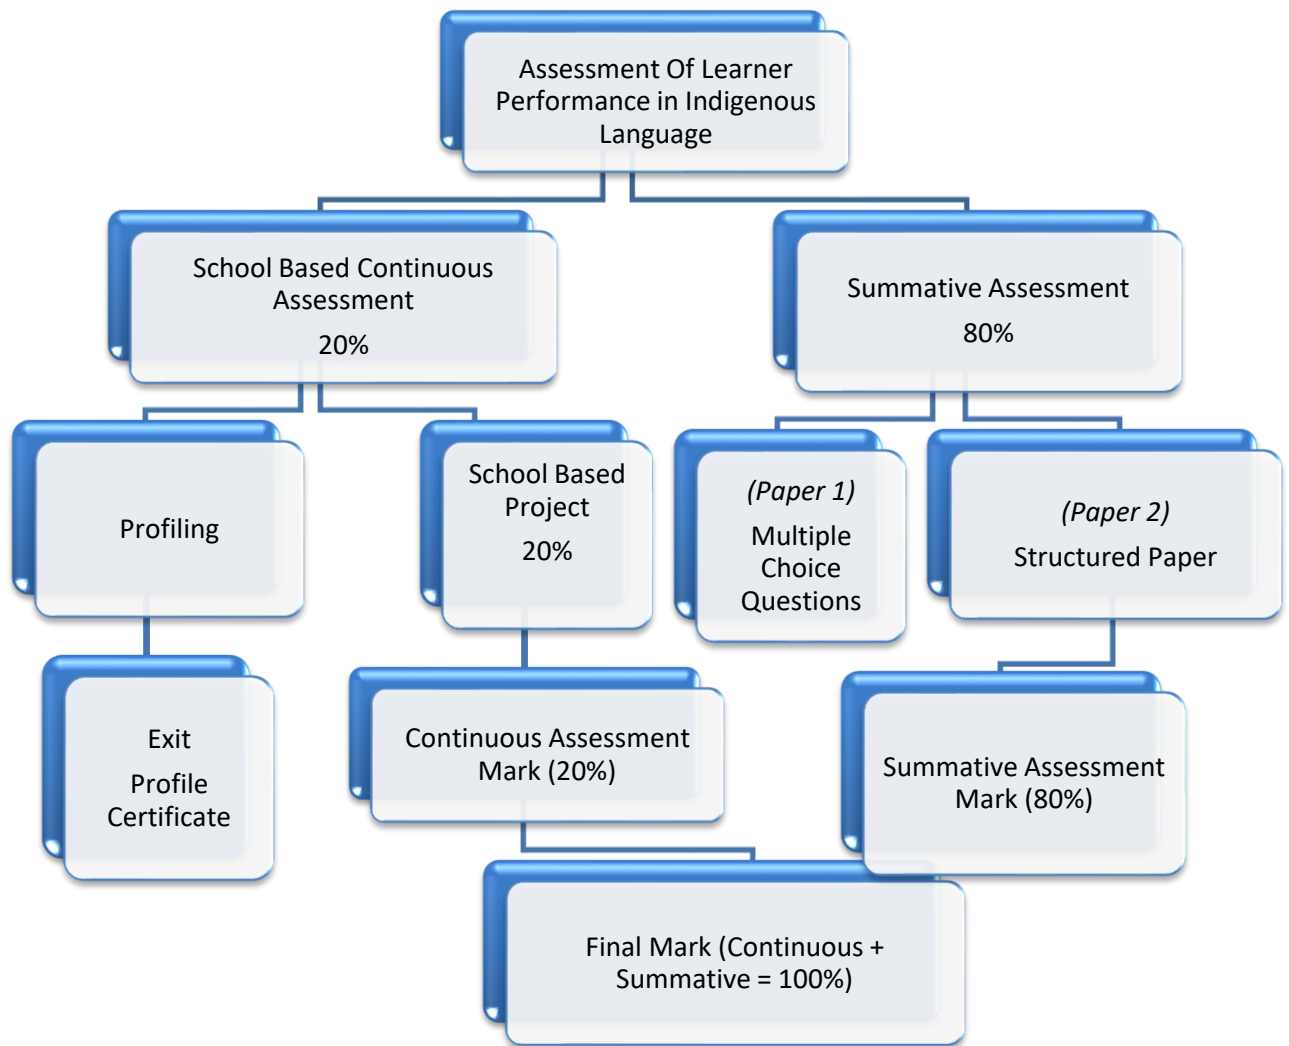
Assessment Of Learner Performance in Indigenous Language

School Based Continuous Assessment
20%

Summative Assessment
80%

Profiling

School Based Project
20%

*(Paper 1)*
Multiple Choice Questions

*(Paper 2)*
Structured Paper

Exit
Profile Certificate

Continuous Assessment Mark (20%)

Summative Assessment Mark (80%)

Final Mark (Continuous + Summative = 100%)